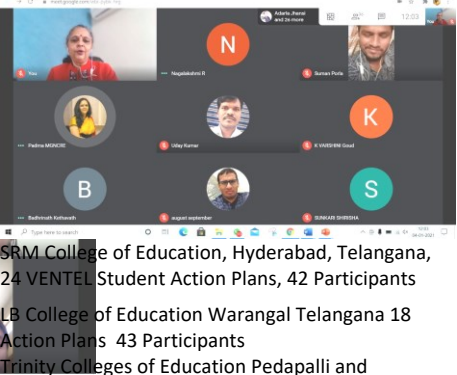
meet.google.com

Adarla Jhansi and 2x more

12:03

N

You

Nagalakshmi R

Suman Potla

Padma MIGNORE

Uday Kumar

K

K VARSHINI Goud

B

S

Badhrinath Kothawade

august september

SUNKARI SHIRISHA

SRM College of Education, Hyderabad, Telangana, 24 VENTEL Student Action Plans, 42 Participants

LB College of Education Warangal Telangana 18 Action Plans 43 Participants

Trinity Colleges of Education Pedapalli and